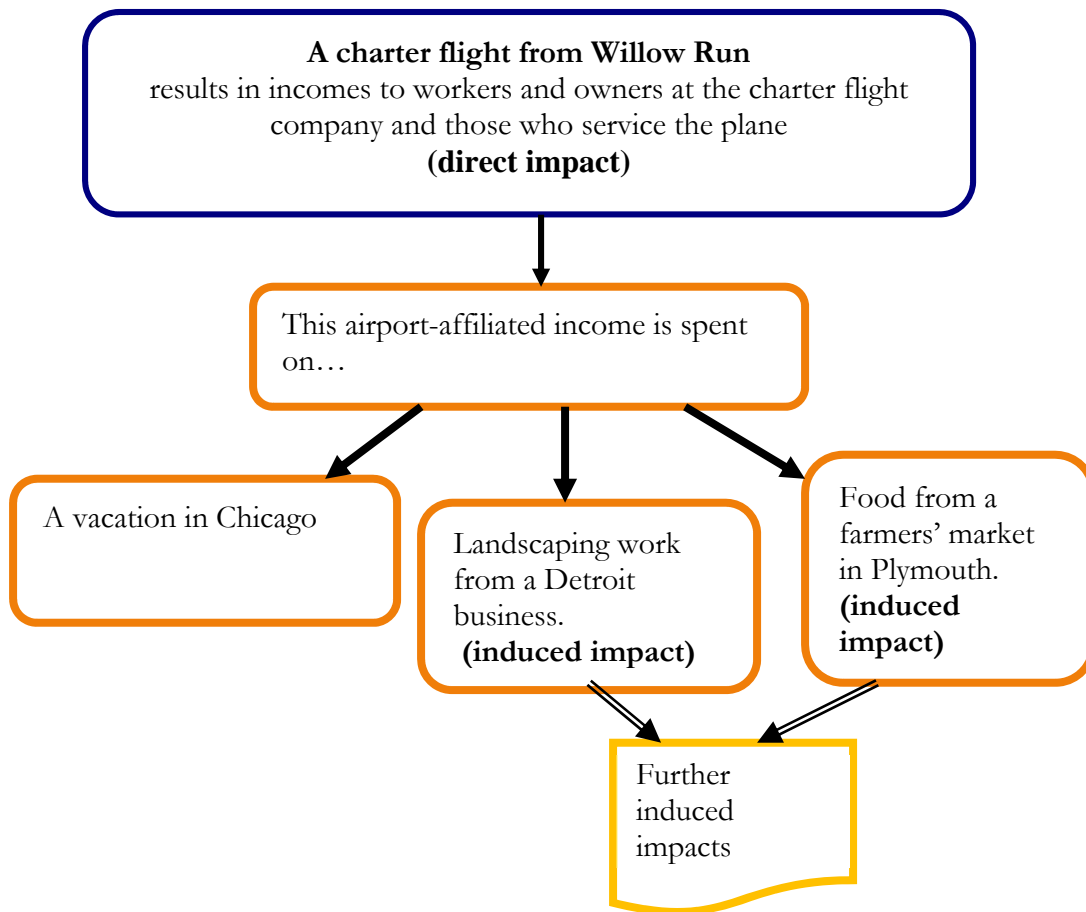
**A charter flight from Willow Run**
results in incomes to workers and owners at the charter flight company and those who service the plane
**(direct impact)**

This airport-affiliated income is spent on…

A vacation in Chicago

Landscaping work from a Detroit business.
**(induced impact)**

Food from a farmers' market in Plymouth.
**(induced impact)**

Further induced impacts